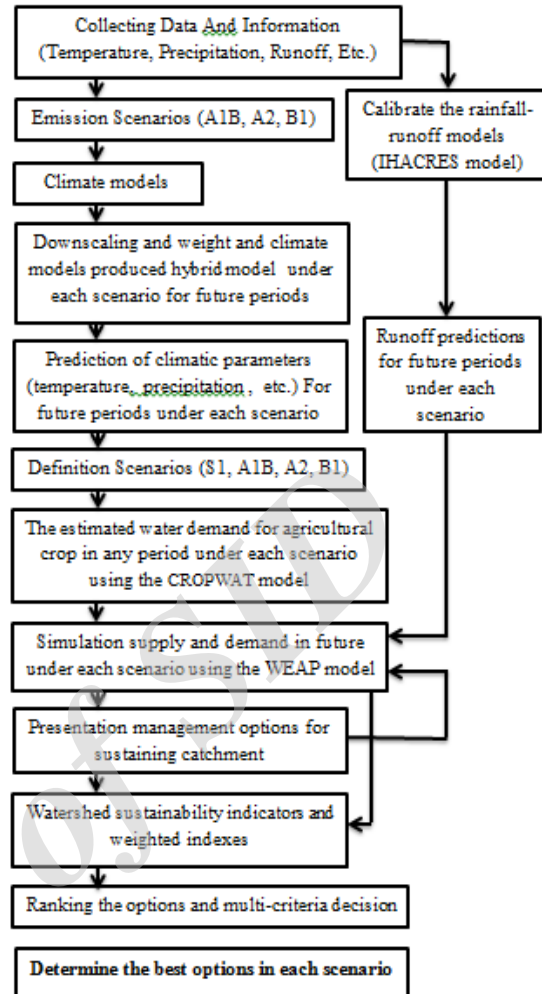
Collecting Data And Information (Temperature, Precipitation, Runoff, Etc.)

Emission Scenarios (A1B, A2, B1)

Calibrate the rainfall-runoff models (IHACRES model)

Climate models

Downscaling and weight and climate models produced hybrid model under each scenario for future periods

Runoff predictions for future periods under each scenario

Prediction of climatic parameters (temperature, precipitation, etc.) For future periods under each scenario

Definition Scenarios (S1, A1B, A2, B1)

The estimated water demand for agricultural crop in any period under each scenario using the CROPWAT model

Simulation supply and demand in future under each scenario using the WEAP model

Presentation management options for sustaining catchment

Watershed sustainability indicators and weighted indexes

Ranking the options and multi-criteria decision

Determine the best options in each scenario